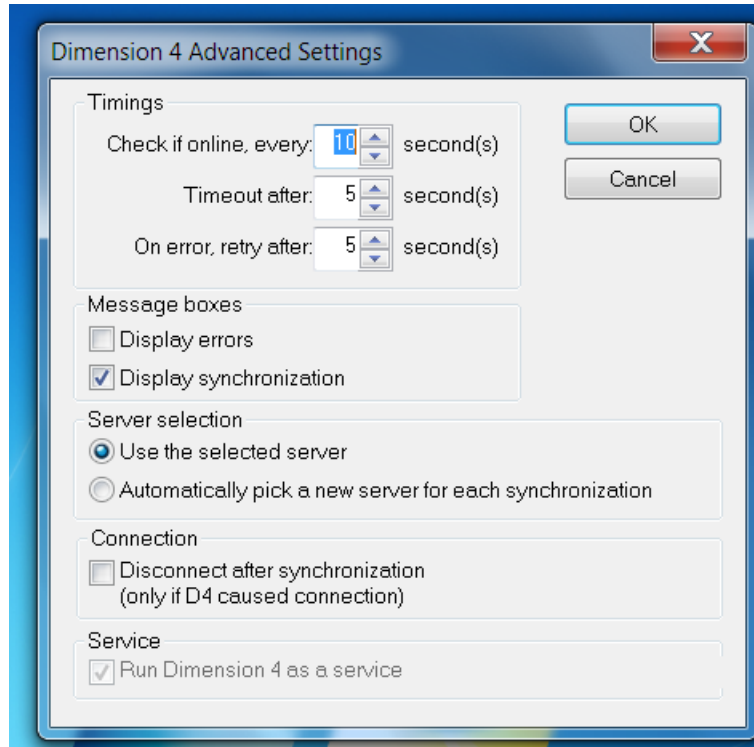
Dimension 4 Advanced Settings

X

Timings

Check if online, every: 10 second(s)

Timeout after: 5 second(s)

On error, retry after: 5 second(s)

OK

Cancel

Message boxes

Display errors

Display synchronization

Server selection

Use the selected server

Automatically pick a new server for each synchronization

Connection

Disconnect after synchronization (only if D4 caused connection)

Service

Run Dimension 4 as a service